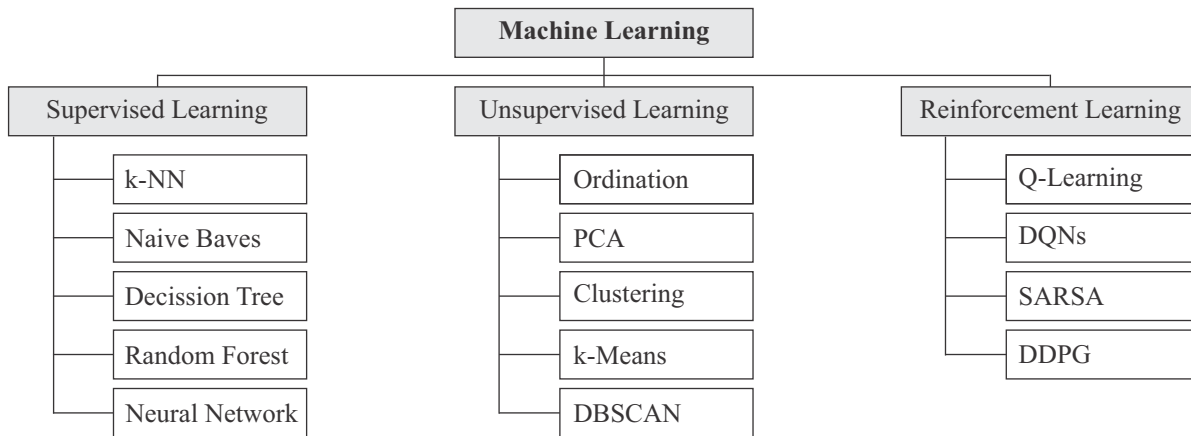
Machine Learning

Supervised Learning

k-NN

Naive Baves

Decission Tree

Random Forest

Neural Network

Unsupervised Learning

Ordination

PCA

Clustering

k-Means

DBSCAN

Reinforcement Learning

Q-Learning

DQNs

SARSA

DDPG